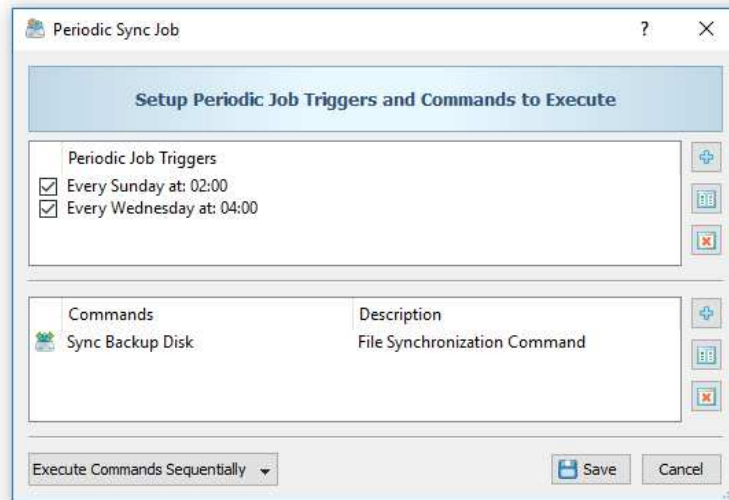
Periodic Sync Job

?

×

Setup Periodic Job Triggers and Commands to Execute

Periodic Job Triggers

☑ Every Sunday at: 02:00
☑ Every Wednesday at: 04:00

| Commands | Description |
|---|---|
| Sync Backup Disk | File Synchronization Command |

Execute Commands Sequentially

Save

Cancel